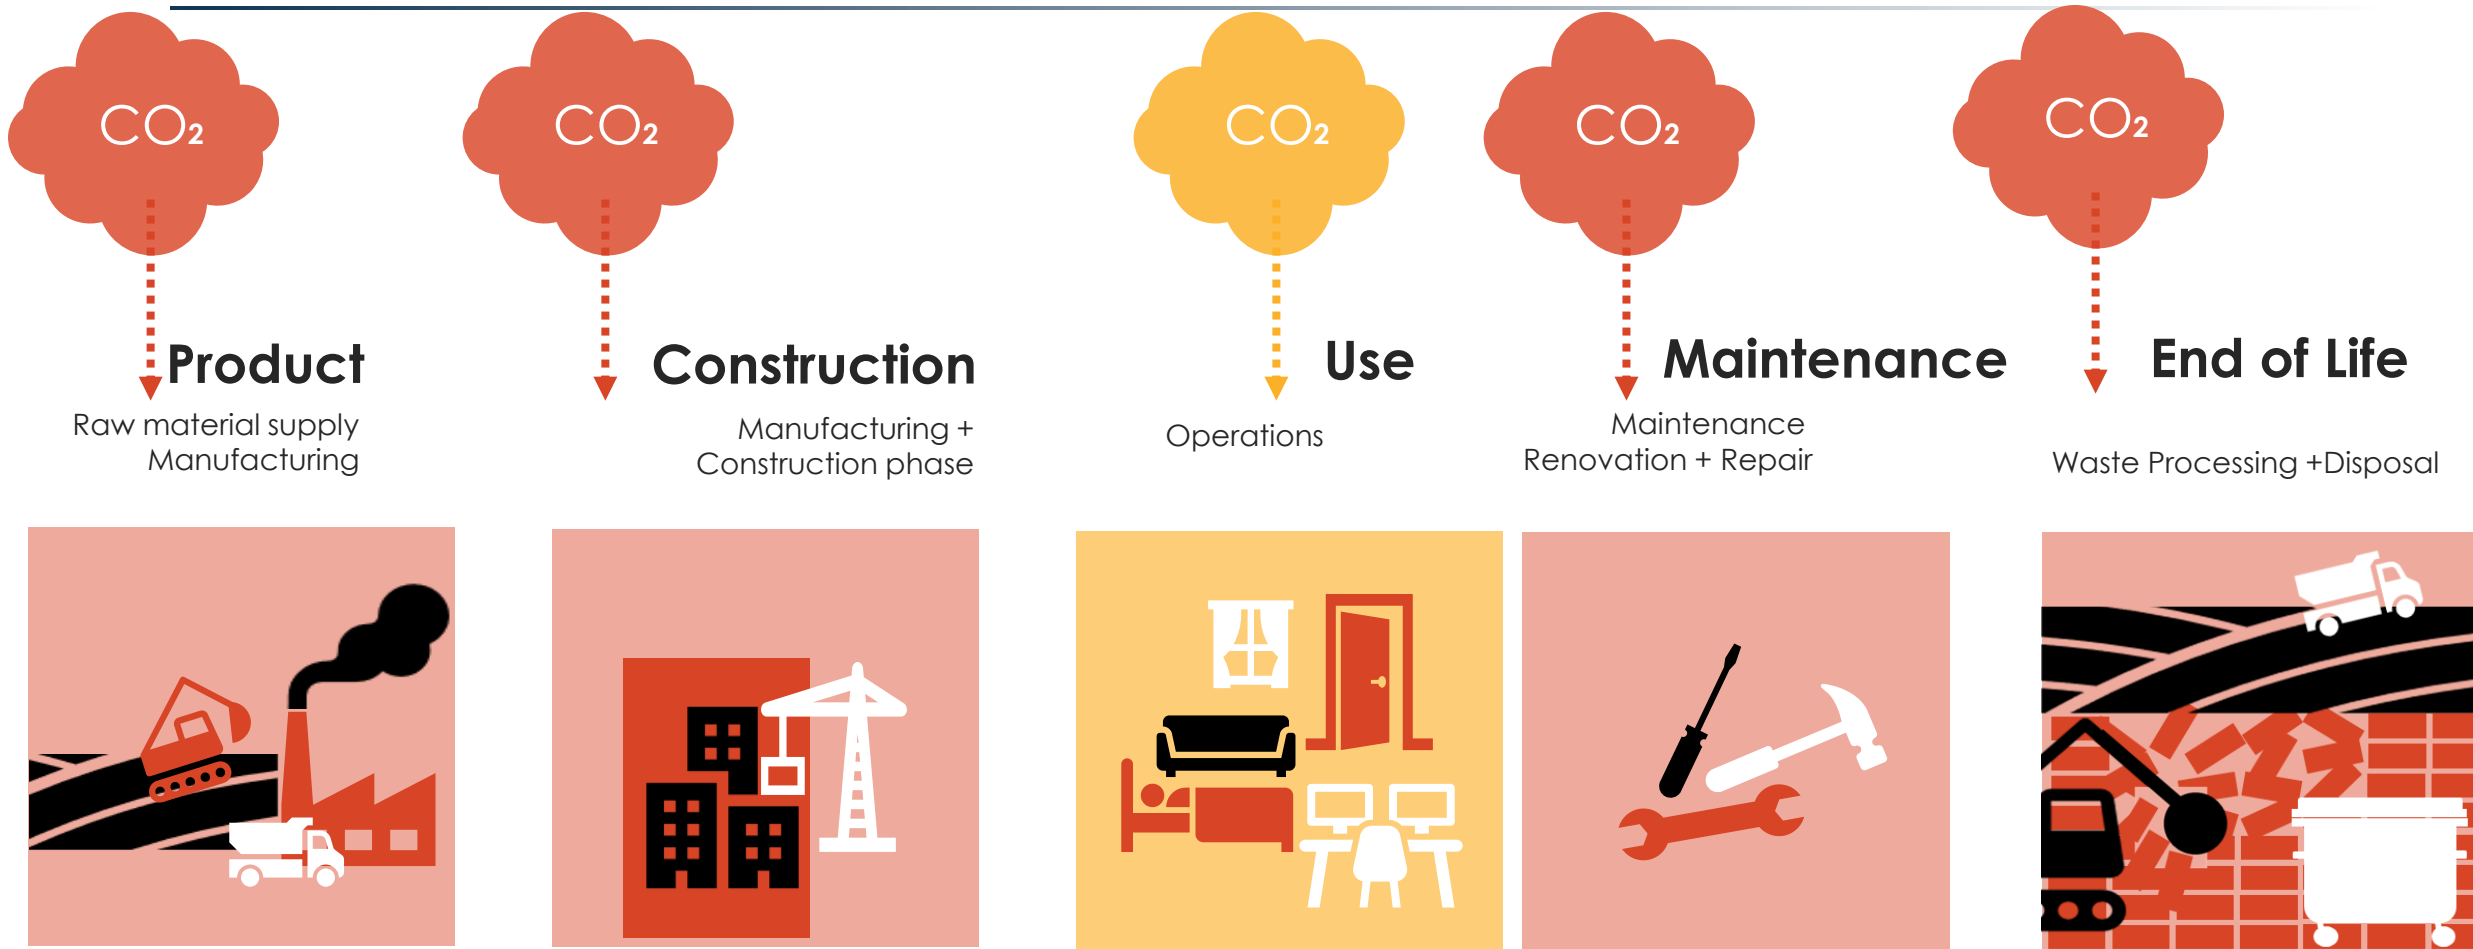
$CO_2$

Product

Raw material supply
Manufacturing

$CO_2$

Construction

Manufacturing +
Construction phase

$CO_2$

Use

Operations

$CO_2$

Maintenance

Maintenance
Renovation + Repair

$CO_2$

End of Life

Waste Processing +Disposal